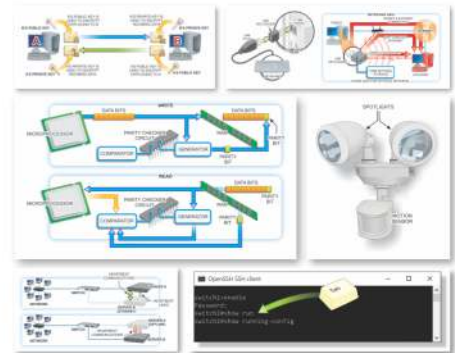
WRITE

DATA BITS

MICROPROCESSOR

PARITY CHECKER CIRCUIT

COMPARATOR

GENERATOR

PARITY BIT

READ

DATA BITS

MICROPROCESSOR

PARITY CHECKER CIRCUIT

COMPARATOR

GENERATOR

PARITY BIT

SPOTLIGHTS

MOTION SENSOR

OpenSSH SSH client

Tab

switch1>enable
Password:
switch1#show run
switch1#show running-config